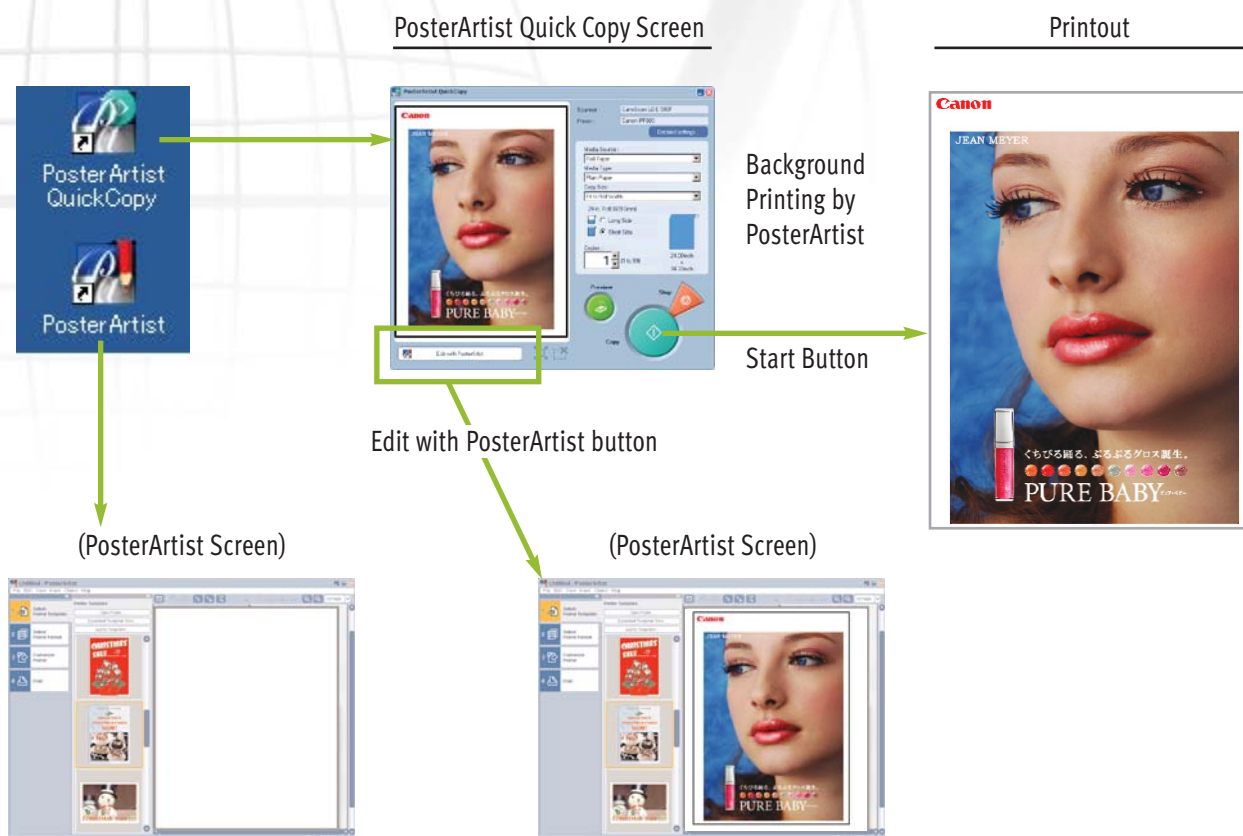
PosterArtist Quick Copy Screen

Printout

PosterArtist QuickCopy

PosterArtist

Canon

JEAN MEYER

PURE BABY

Background Printing by PosterArtist

Start Button

Edit with PosterArtist

Edit with PosterArtist button

Canon

JEAN MEYER

くちびる潤る、ぷるぷるグロス誕生。

PURE BABY

(PosterArtist Screen)

(PosterArtist Screen)

CHRISTMAS SALE

Canon

JEAN MEYER

PURE BABY